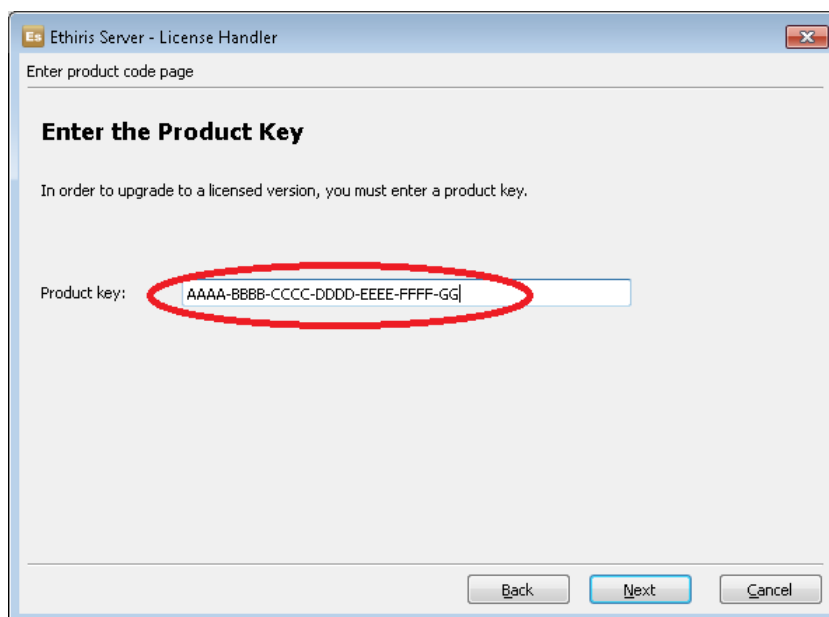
Es Ethiris Server - License Handler

Enter product code page

Enter the Product Key

In order to upgrade to a licensed version, you must enter a product key.

Product key: AAAA-BBBB-CCCC-DDDD-EEEE-FFFF-GG

Back Next Cancel